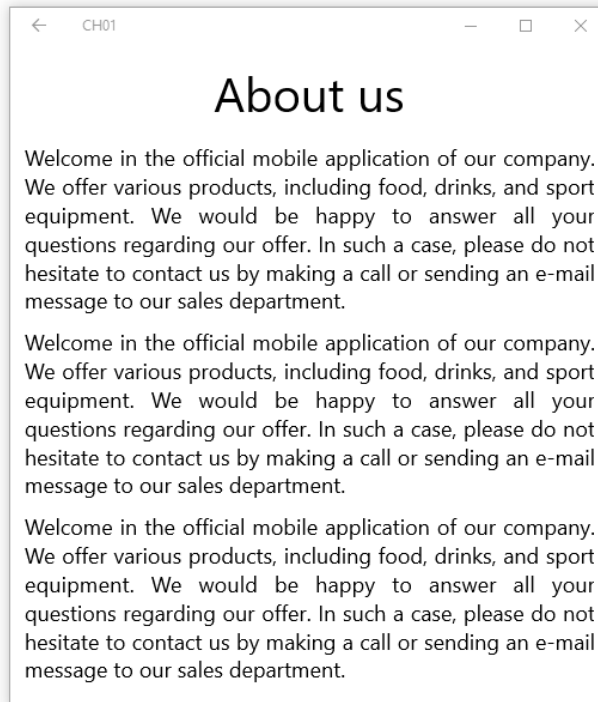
← CH01 — □ ×

About us

Welcome in the official mobile application of our company. We offer various products, including food, drinks, and sport equipment. We would be happy to answer all your questions regarding our offer. In such a case, please do not hesitate to contact us by making a call or sending an e-mail message to our sales department.

Welcome in the official mobile application of our company. We offer various products, including food, drinks, and sport equipment. We would be happy to answer all your questions regarding our offer. In such a case, please do not hesitate to contact us by making a call or sending an e-mail message to our sales department.

Welcome in the official mobile application of our company. We offer various products, including food, drinks, and sport equipment. We would be happy to answer all your questions regarding our offer. In such a case, please do not hesitate to contact us by making a call or sending an e-mail message to our sales department.